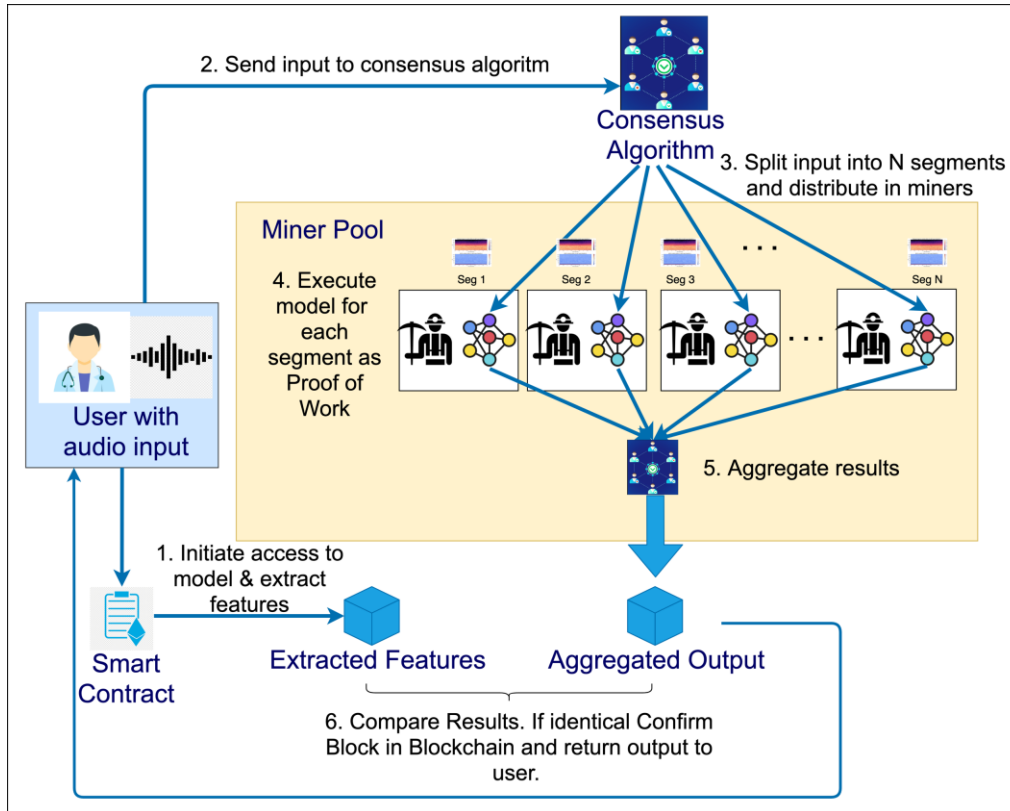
2. Send input to consensus algoritm

Consensus Algorithm

3. Split input into N segments and distribute in miners

Miner Pool

Seg 1

Seg 2

Seg 3

. . .

Seg N

4. Execute model for each segment as Proof of Work

. . .

User with audio input

5. Aggregate results

1. Initiate access to model & extract features

Smart Contract

Extracted Features

Aggregated Output

6. Compare Results. If identical Confirm Block in Blockchain and return output to user.